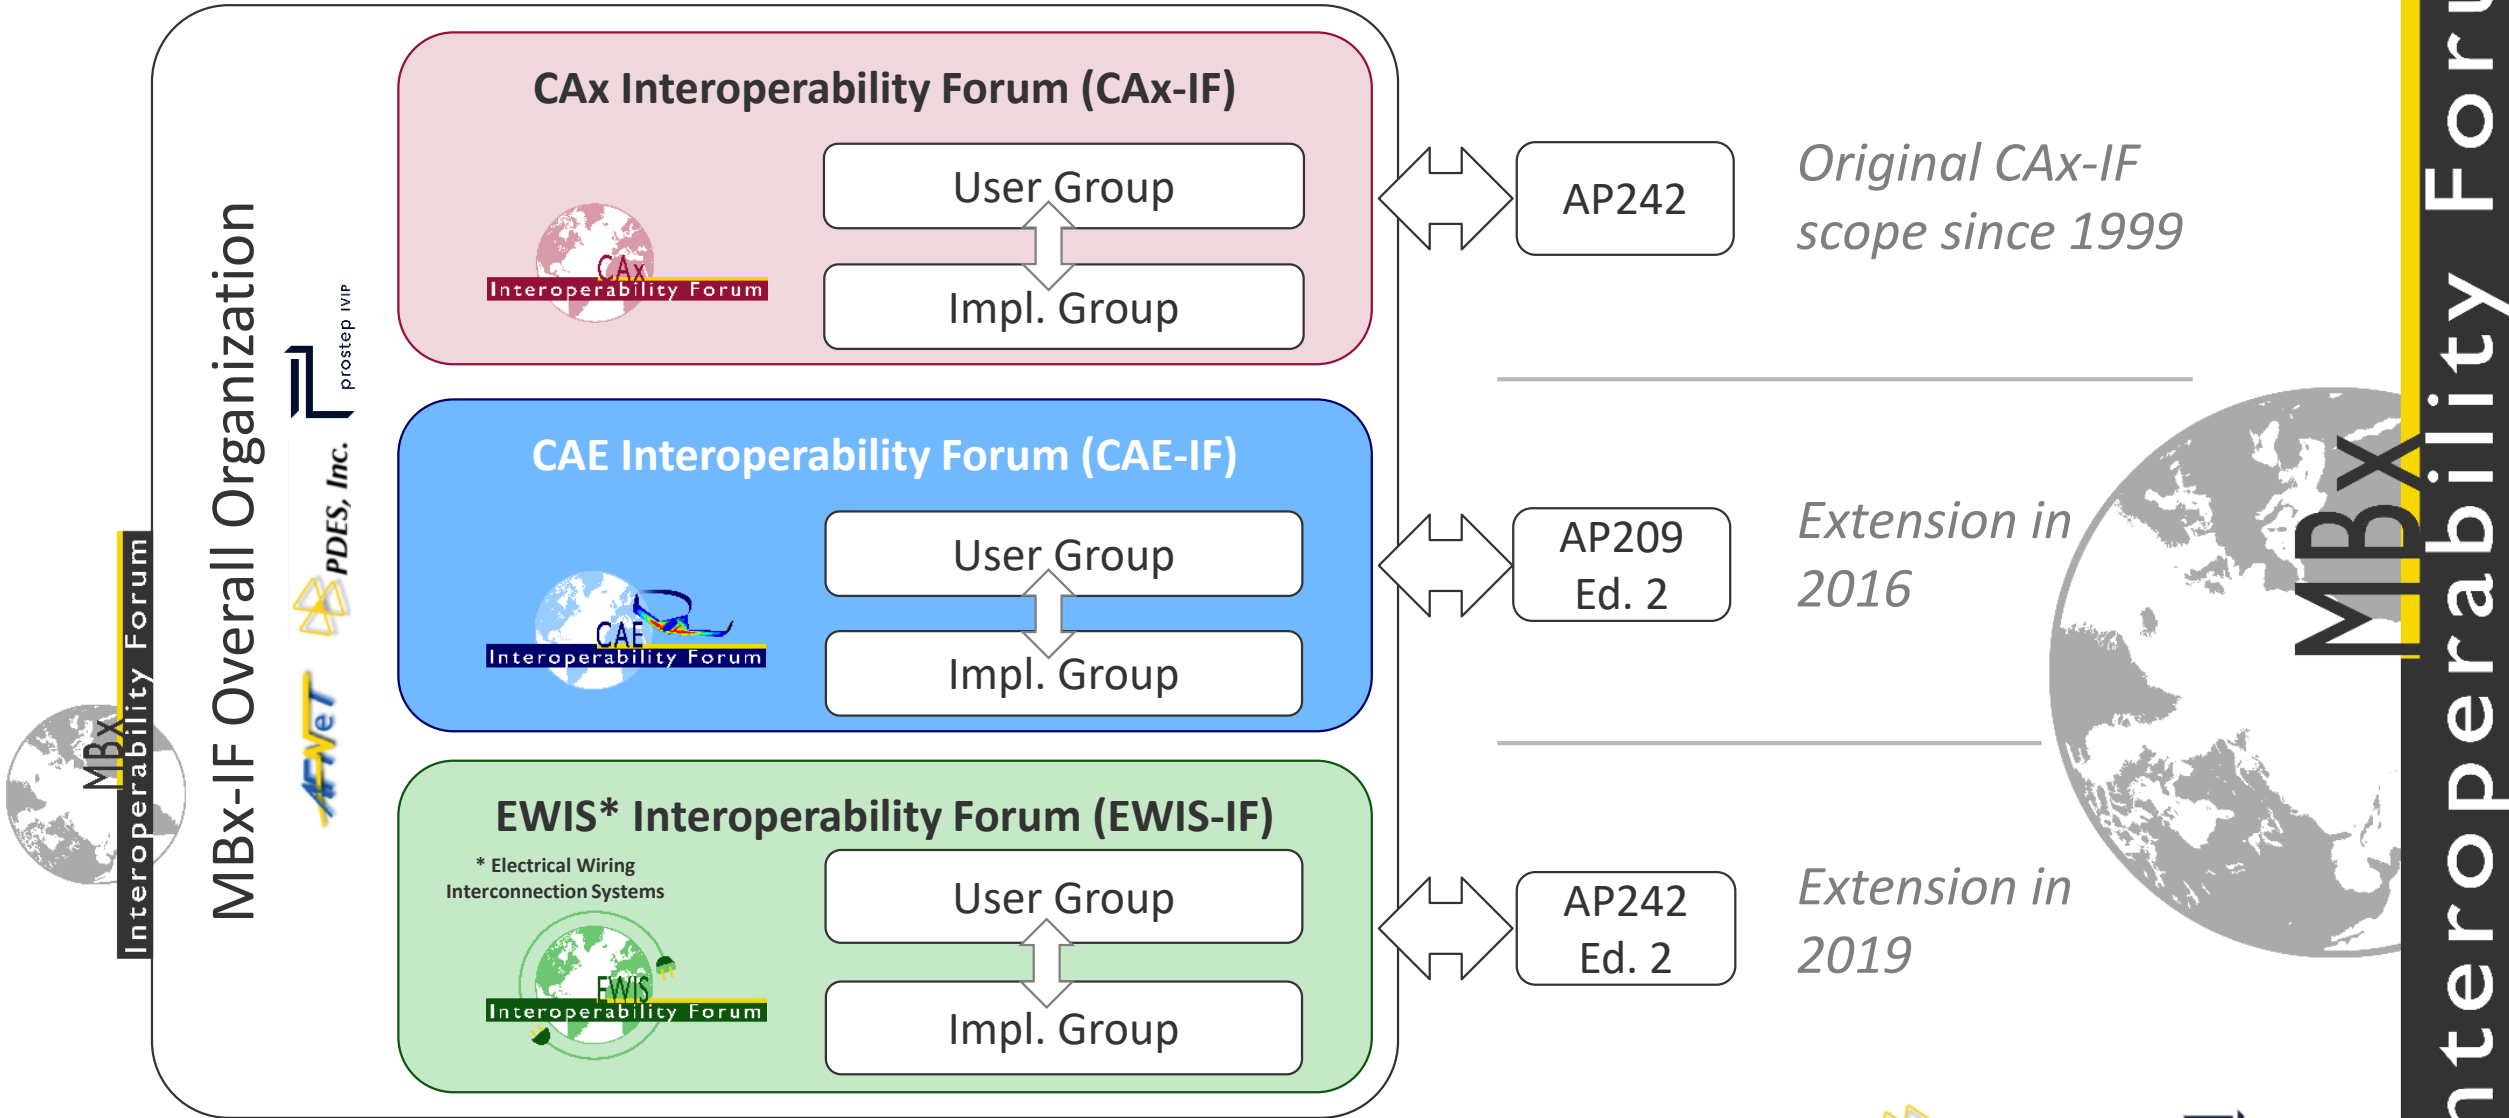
MBx Interoperability Forum

MBx-IF Overall Organization

prostep ivip

PDES, Inc.

AFNeT

CAx Interoperability Forum (CAx-IF)

CAx Interoperability Forum

User Group

Impl. Group

CAE Interoperability Forum (CAE-IF)

CAE Interoperability Forum

User Group

Impl. Group

EWIS* Interoperability Forum (EWIS-IF)

* Electrical Wiring Interconnection Systems

EWIS Interoperability Forum

User Group

Impl. Group

AP242

Original CAx-IF scope since 1999

AP209 Ed. 2

Extension in 2016

AP242 Ed. 2

Extension in 2019

MBX nteroperability For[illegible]